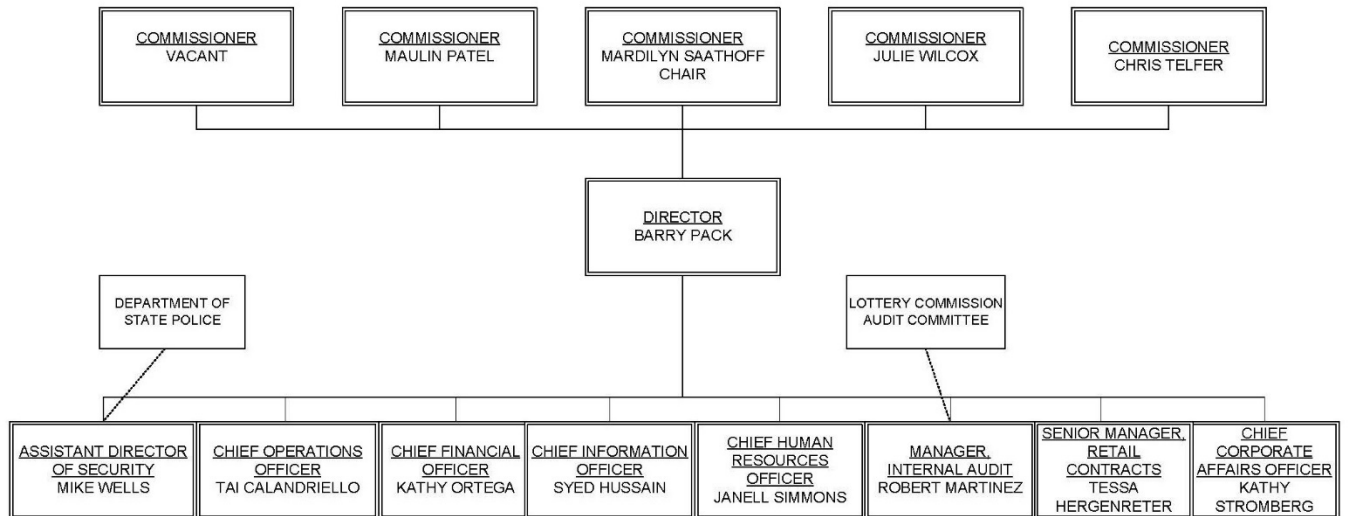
COMMISSIONER
VACANT

COMMISSIONER
MAULIN PATEL

COMMISSIONER
MARDILYN SAATHOFF
CHAIR

COMMISSIONER
JULIE WILCOX

COMMISSIONER
CHRIS TELFER

DIRECTOR
BARRY PACK

DEPARTMENT OF
STATE POLICE

LOTTERY COMMISSION
AUDIT COMMITTEE

ASSISTANT DIRECTOR
OF SECURITY
MIKE WELLS

CHIEF OPERATIONS
OFFICER
TAI CALANDRIELLO

CHIEF FINANCIAL
OFFICER
KATHY ORTEGA

CHIEF INFORMATION
OFFICER
SYED HUSSAIN

CHIEF HUMAN
RESOURCES
OFFICER
JANELL SIMMONS

MANAGER,
INTERNAL AUDIT
ROBERT MARTINEZ

SENIOR MANAGER,
RETAIL
CONTRACTS
TESSA
HERGENRETER

CHIEF
CORPORATE
AFFAIRS OFFICER
KATHY
STROMBERG